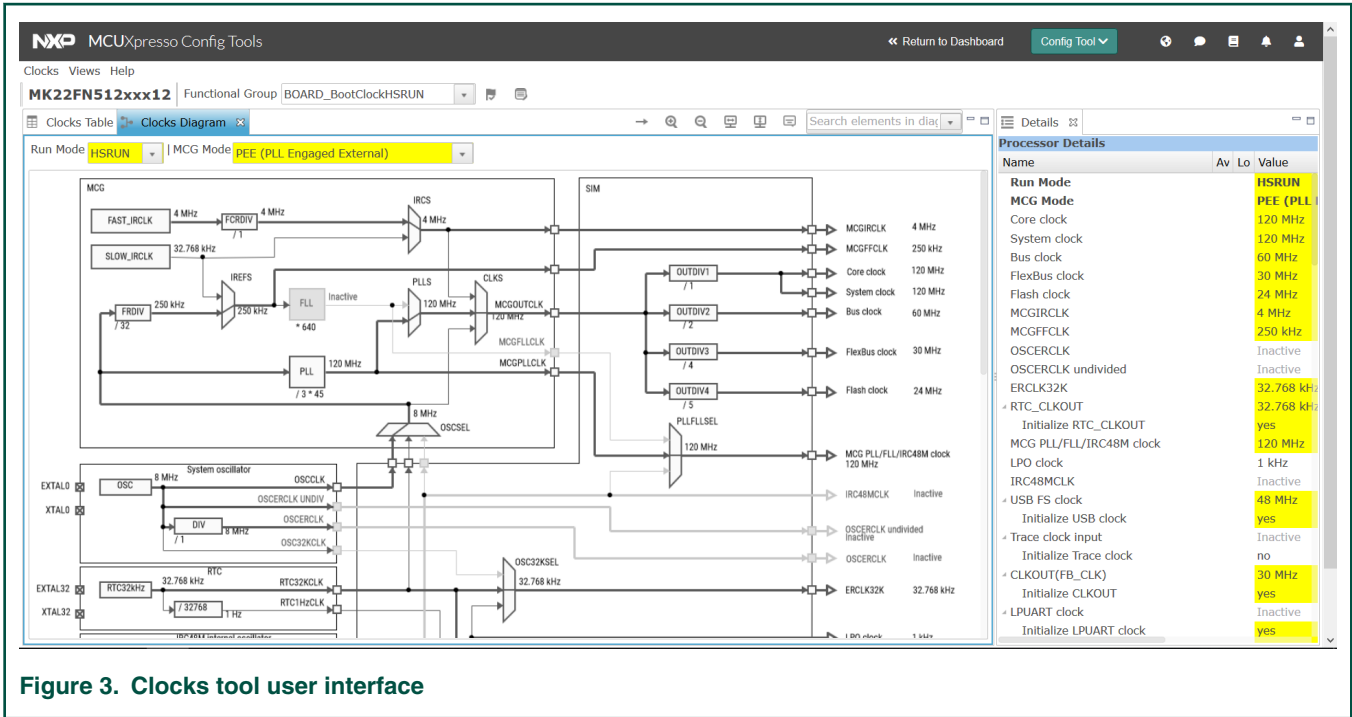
NXP MCUXpresso Config Tools

« Return to Dashboard Config Tool

Clocks Views Help

MK22FN512xxx12 Functional Group BOARD_BootClockHSRUN

Clocks Table Clocks Diagram

Search elements in diag

Run Mode HSRUN | MCG Mode PEE (PLL Engaged External)

MCG

FAST_IRCLK 4 MHz FCRDIV 4 MHz / 1

IRCS 4 MHz

SLOW_IRCLK 32.768 kHz

IREFS

FRDIV 250 kHz / 32 250 kHz

FLL Inactive * 640

PLLS 120 MHz

CLKS MCGOUTCLK 120 MHz

MCGFLLCLK

MCGPLLCLK

PLL 120 MHz / 3 * 45

8 MHz OSCSEL

SIM

OUTDIV1 / 1

OUTDIV2 / 2

OUTDIV3 / 4

OUTDIV4 / 5

PLLFLLSEL 120 MHz

MCGIRCLK 4 MHz

MCGFFCLK 250 kHz

Core clock 120 MHz

System clock 120 MHz

Bus clock 60 MHz

FlexBus clock 30 MHz

Flash clock 24 MHz

MCG PLL/FLL/IRC48M clock 120 MHz

IRC48MCLK Inactive

OSCERCLK undivided Inactive

OSCERCLK Inactive

ERCLK32K 32.768 kHz

LPO clock 1 kHz

System oscillator

EXTAL0 XTAL0

OSC 8 MHz OSCCLK

OSCERCLK UNDIV

DIV / 1 8 MHz OSCERCLK

OSC32KCLK

RTC

EXTAL32 XTAL32

RTC32kHz 32.768 kHz RTC32KCLK

/ 32768 1 Hz RTC1HzCLK

OSC32KSEL 32.768 kHz

IRC48M internal oscillator

Details

Processor Details

| Name | Av | Lo | Value |
|---|---|---|---|
| Run Mode | | | HSRUN |
| MCG Mode | | | PEE (PLL |
| Core clock | | | 120 MHz |
| System clock | | | 120 MHz |
| Bus clock | | | 60 MHz |
| FlexBus clock | | | 30 MHz |
| Flash clock | | | 24 MHz |
| MCGIRCLK | | | 4 MHz |
| MCGFFCLK | | | 250 kHz |
| OSCERCLK | | | Inactive |
| OSCERCLK undivided | | | Inactive |
| ERCLK32K | | | 32.768 kHz |
| RTC_CLKOUT | | | 32.768 kHz |
| Initialize RTC_CLKOUT | | | yes |
| MCG PLL/FLL/IRC48M clock | | | 120 MHz |
| LPO clock | | | 1 kHz |
| IRC48MCLK | | | Inactive |
| USB FS clock | | | 48 MHz |
| Initialize USB clock | | | yes |
| Trace clock input | | | Inactive |
| Initialize Trace clock | | | no |
| CLKOUT(FB_CLK) | | | 30 MHz |
| Initialize CLKOUT | | | yes |
| LPUART clock | | | Inactive |
| Initialize LPUART clock | | | yes |

Figure 3. Clocks tool user interface